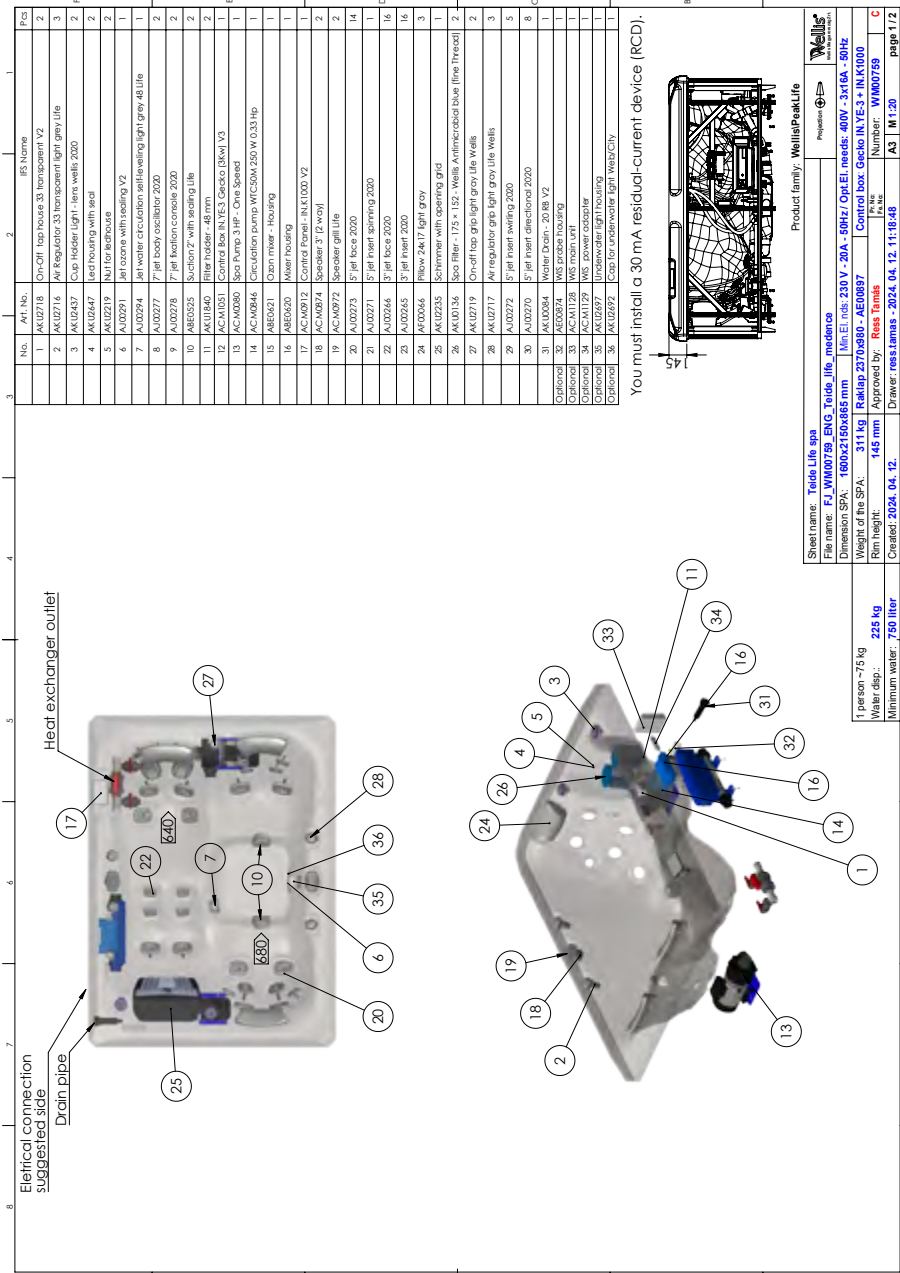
| No. | Art. No. | IFS Name | Pcs |
|---|---|---|---|
| 1 | AKU2718 | On-Off tap house 33 transparent V2 | 2 |
| 2 | AKU2716 | Air Regulator 33 transparent light grey Life | 3 |
| 3 | AKU2437 | Cup Holder Light - lens wellis 2020 | 2 |
| 4 | AKU2647 | Led housing with seal | 2 |
| 5 | AKU2219 | Nut for ledhouse | 2 |
| 6 | AJ00291 | Jet ozone with sealing V2 | 1 |
| 7 | AJ00294 | Jet water circulation self-leveling light grey 48 Life | 1 |
| 8 | AJ00277 | 7" jet body oscillator 2020 | 2 |
| 9 | AJ00278 | 7" jet fixation console 2020 | 2 |
| 10 | ABE0525 | Suction 2" with sealing Life | 2 |
| 11 | AKU1840 | Filter holder - 48 mm | 2 |
| 12 | ACM1051 | Control Box IN.YE-3 Gecko (3kW) V3 | 1 |
| 13 | ACM0080 | Spa Pump 3 HP - One Speed | 1 |
| 14 | ACM0846 | Circulation pump WTC50M 250 W 0,33 Hp | 1 |
| 15 | ABE0621 | Ozon mixer - Housing | 1 |
| 16 | ABE0620 | Mixer housing | 1 |
| 17 | ACM0912 | Control Panel - IN.K1000 V2 | 1 |
| 18 | ACM0874 | Speaker 3" (2 way) | 2 |
| 19 | ACM0972 | Speaker grill Life | 2 |
| 20 | AJ00273 | 5" jet face 2020 | 14 |
| 21 | AJ00271 | 5" jet insert spinning 2020 | 1 |
| 22 | AJ00266 | 3" jet face 2020 | 16 |
| 23 | AJ00265 | 3" jet insert 2020 | 16 |
| 24 | AF00066 | Pillow 24x17 light gray | 3 |
| 25 | AKU2235 | Schimmer with opening grid | 1 |
| 26 | AKU0136 | Spa Filter - 175 × 152 - Wellis Antimicrobial blue (fine Thread) | 2 |
| 27 | AKU2719 | On-Off tap grip light gray Life Wellis | 2 |
| 28 | AKU2717 | Air regulator grip light gray Life Wellis | 3 |
| 29 | AJ00272 | 5" jet insert swirling 2020 | 5 |
| 30 | AJ00270 | 5" jet insert directional 2020 | 8 |
| Optional 31 | AKU0084 | Water Drain - 20 R8 V2 | |
| Optional 32 | AE00874 | WIS probe housing | |
| Optional 33 | ACM1128 | WIS main unit | |
| Optional 34 | ACM1129 | WIS power adapter | |
| Optional 35 | AKU2697 | Underwater light housing | |
| Optional 36 | AKU2692 | Cap for underwater light Web/City | |

You must install a 30 mA residual-current device (RCD).

145

Heat exchanger outlet
Eletrical connection suggested side
Drain pipe
17 27 22 7 10 640 680 28 36 35 6 20 25
11 33 34 16 3 5 31 4 26 32 16 24 14 1 19 18 2 13

Product family: Wellis|PeakLife
Projection
Wellis

Sheet name: Teide Life spa
File name: FJ_WM00759_ENG_Teide_life_medence
Dimension SPA: 1600x2150x865 mm | Min.El.nds: 230 V - 20A - 50Hz / Opt.El. needs: 400V - 3x16A - 50Hz
1 person ~75 kg | Weight of the SPA: 311 kg | Raklap 2370x980 - AE00897 | Control box: Gecko IN.YE-3 + IN.K1000
Water disp.: 225 kg | Rim height: 145 mm | Approved by: Ress Tamás | Number: WM00759 C
Minimum water: 750 liter | Created: 2024. 04. 12. | Drawer: ress.tamas - 2024. 04. 12. 11:18:48 | A3 | M 1:20 | page 1 / 2